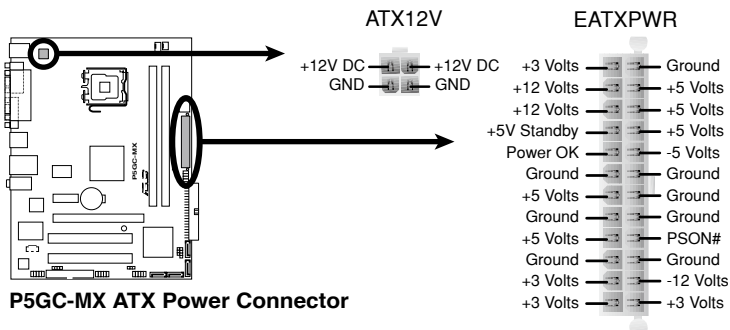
ATX12V

+12V DC
GND
+12V DC
GND

EATXPWR

+3 Volts
+12 Volts
+12 Volts
+5V Standby
Power OK
Ground
+5 Volts
Ground
+5 Volts
Ground
+3 Volts
+3 Volts

Ground
+5 Volts
+5 Volts
+5 Volts
-5 Volts
Ground
Ground
Ground
PSON#
Ground
-12 Volts
+3 Volts

P5GC-MX

P5GC-MX ATX Power Connector